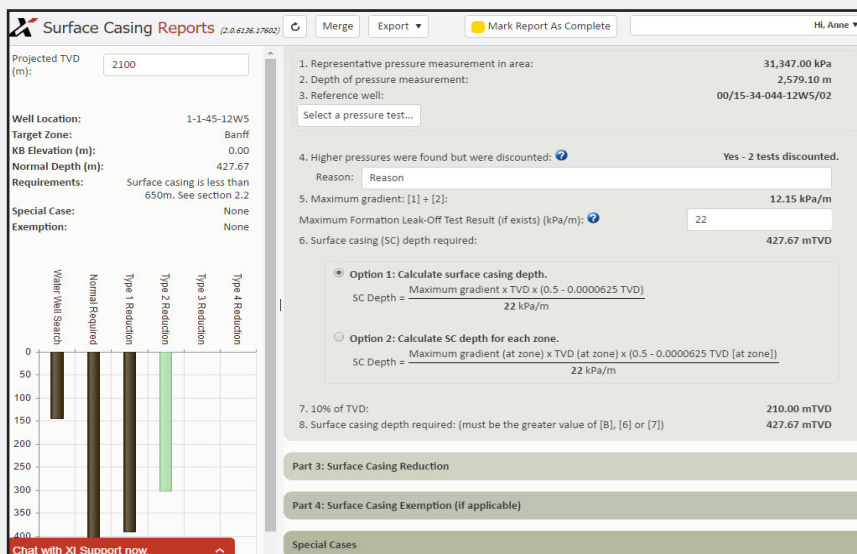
Surface Casing Reports (2.0.6136.17602)

Merge

Export ▾

Mark Report As Complete

Hi, Anne ▾

Projected TVD (m): 2100

Well Location: 1-1-45-12W5
Target Zone: Banff
KB Elevation (m): 0.00
Normal Depth (m): 427.67
Requirements: Surface casing is less than 650m. See section 2.2
Special Case: None
Exemption: None

Water Well Search
Normal Required
Type 1 Reduction
Type 2 Reduction
Type 3 Reduction
Type 4 Reduction

0
50
100
150
200
250
300
350
400

Chat with XI Support now

1. Representative pressure measurement in area: 31,347.00 kPa
2. Depth of pressure measurement: 2,579.10 m
3. Reference well: 00/15-34-044-12W5/02

Select a pressure test...

4. Higher pressures were found but were discounted: Yes - 2 tests discounted.
Reason: Reason

5. Maximum gradient: [1] ÷ [2]: 12.15 kPa/m
Maximum Formation Leak-Off Test Result (if exists) (kPa/m): 22
6. Surface casing (SC) depth required: 427.67 mTVD

Option 1: Calculate surface casing depth.
SC Depth = $\frac{\text{Maximum gradient x TVD x (0.5 - 0.0000625 TVD)}}{\text{22 kPa/m}}$

Option 2: Calculate SC depth for each zone.
SC Depth = $\frac{\text{Maximum gradient (at zone) x TVD (at zone) x (0.5 - 0.0000625 TVD [at zone])}}{\text{22 kPa/m}}$

7. 10% of TVD: 210.00 mTVD
8. Surface casing depth required: (must be the greater value of [B], [6] or [7]) 427.67 mTVD

Part 3: Surface Casing Reduction

Part 4: Surface Casing Exemption (if applicable)

Special Cases